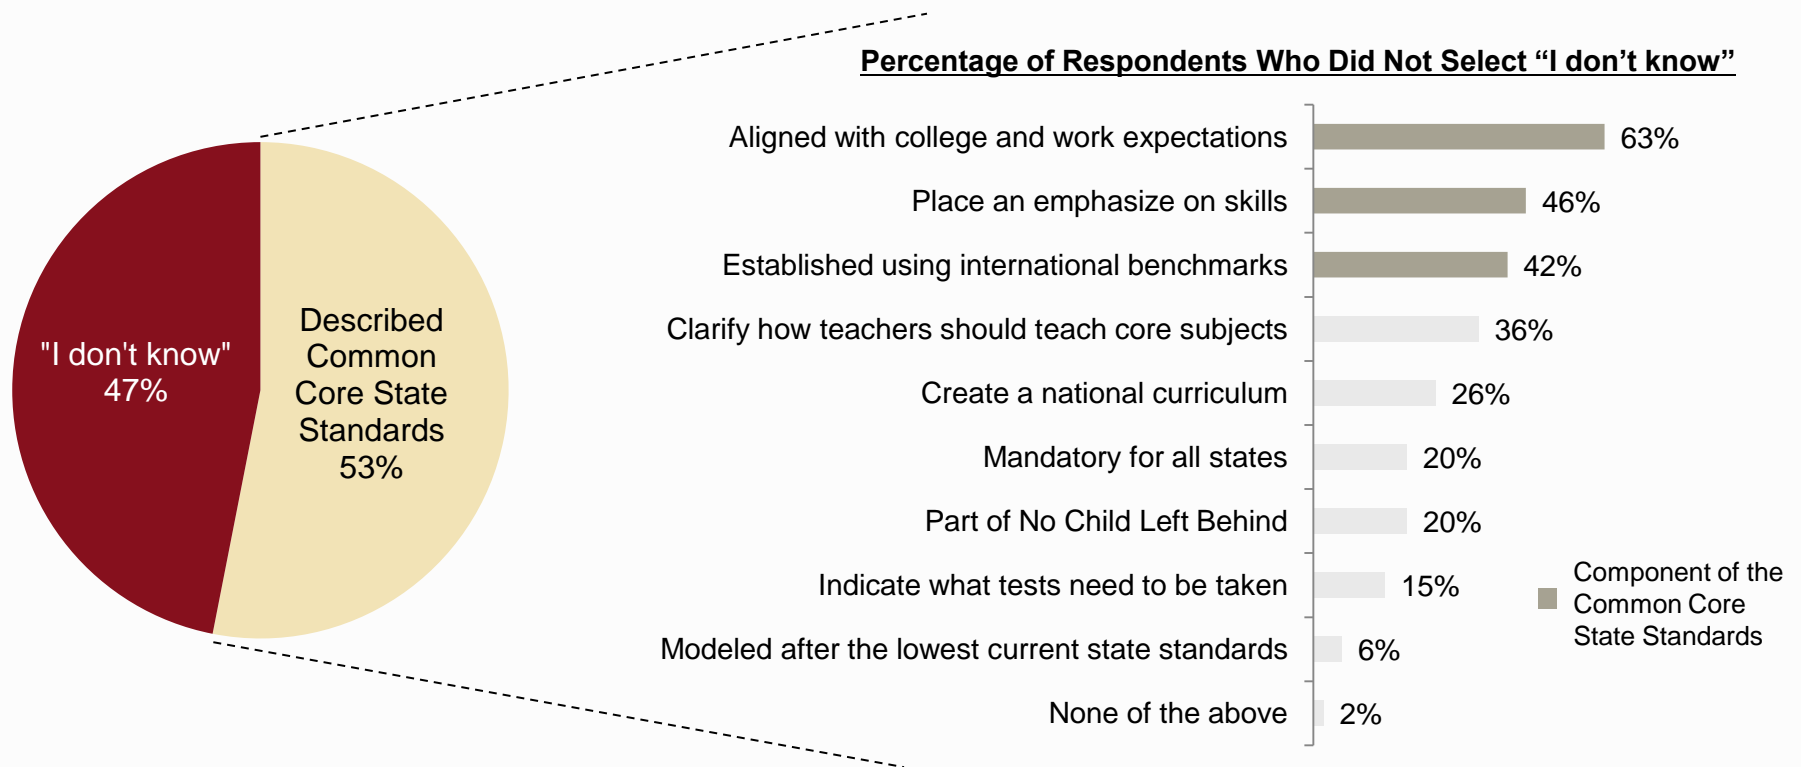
"I don't know"
47%

Described Common Core State Standards
53%

Percentage of Respondents Who Did Not Select “I don’t know”

| | |
|---|---|
| Aligned with college and work expectations | 63% |
| Place an emphasize on skills | 46% |
| Established using international benchmarks | 42% |
| Clarify how teachers should teach core subjects | 36% |
| Create a national curriculum | 26% |
| Mandatory for all states | 20% |
| Part of No Child Left Behind | 20% |
| Indicate what tests need to be taken | 15% |
| Modeled after the lowest current state standards | 6% |
| None of the above | 2% |

Component of the Common Core State Standards